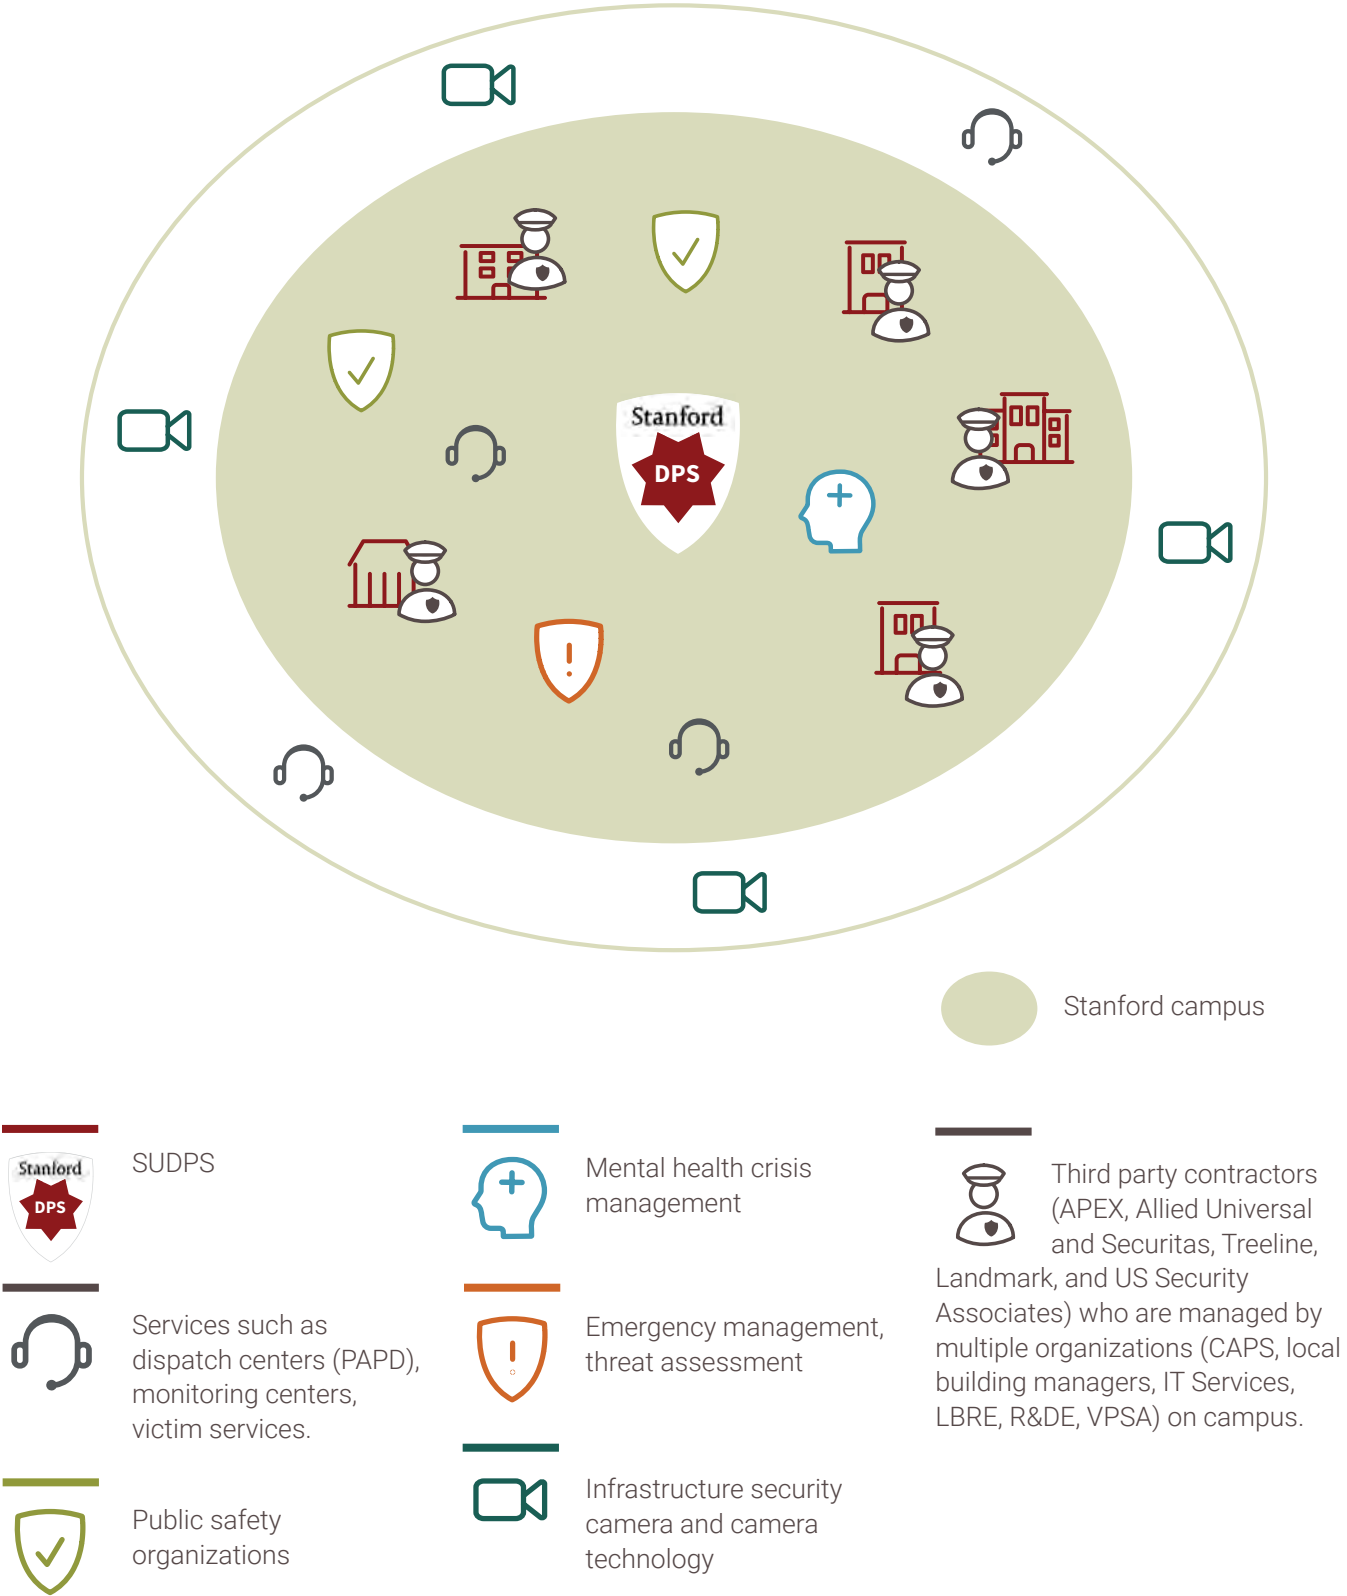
Stanford
DPS

Stanford campus

Stanford
DPS

SUDPS

Services such as dispatch centers (PAPD), monitoring centers, victim services.

Public safety organizations

Mental health crisis management

Emergency management, threat assessment

Infrastructure security camera and camera technology

Third party contractors (APEX, Allied Universal and Securitas, Treeline, Landmark, and US Security Associates) who are managed by multiple organizations (CAPS, local building managers, IT Services, LBRE, R&DE, VPSA) on campus.